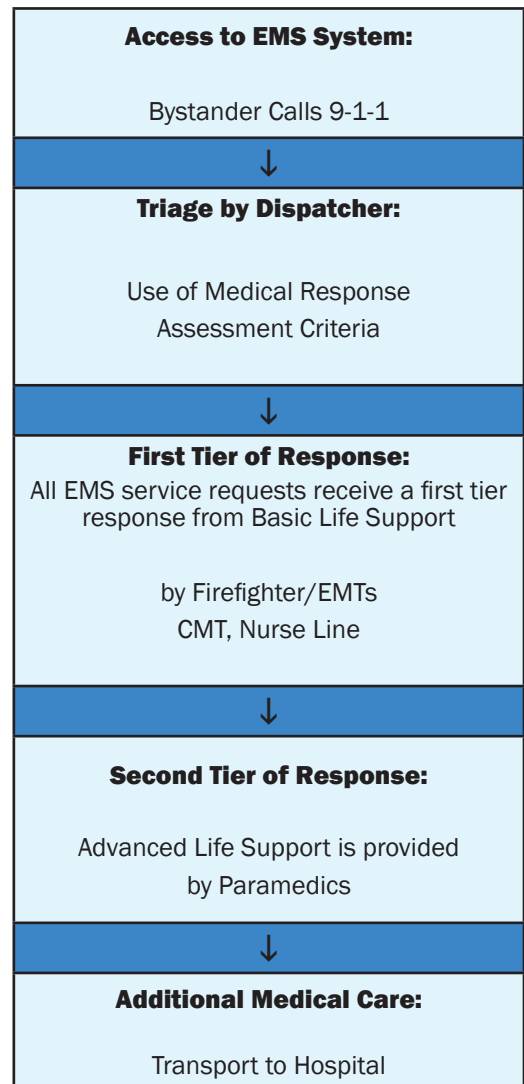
Access to EMS System:

Bystander Calls 9-1-1

↓

Triage by Dispatcher:

Use of Medical Response Assessment Criteria

↓

First Tier of Response:

All EMS service requests receive a first tier response from Basic Life Support

by Firefighter/EMTs
CMT, Nurse Line

↓

Second Tier of Response:

Advanced Life Support is provided by Paramedics

↓

Additional Medical Care:

Transport to Hospital